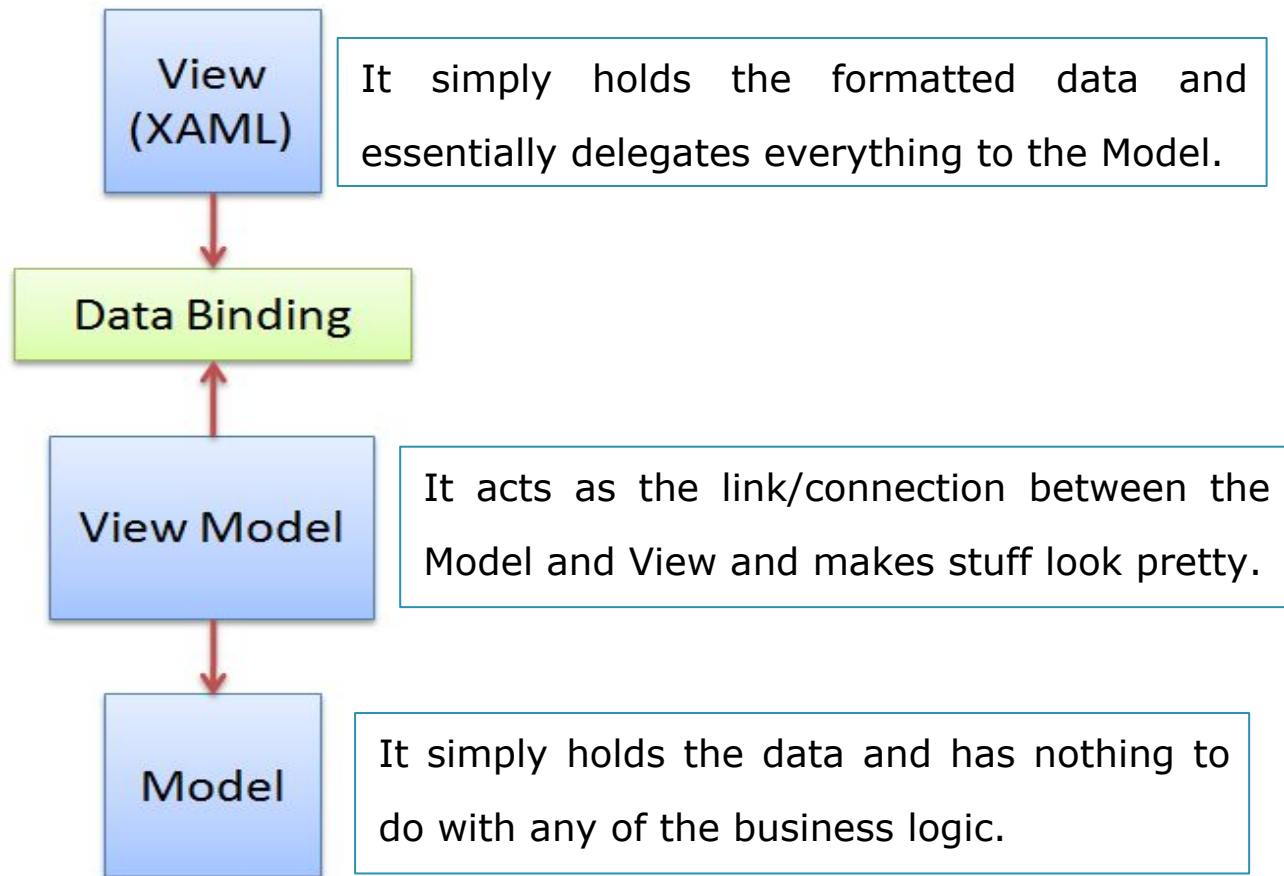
View (XAML)

It simply holds the formatted data and essentially delegates everything to the Model.

Data Binding

View Model

It acts as the link/connection between the Model and View and makes stuff look pretty.

Model

It simply holds the data and has nothing to do with any of the business logic.